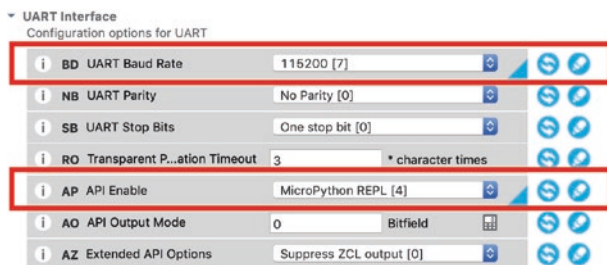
UART Interface
Configuration options for UART

| | | | |
|---|---|---|---|
| i | BD | UART Baud Rate | 115200 [7] |
| i | NB | UART Parity | No Parity [0] |
| i | SB | UART Stop Bits | One stop bit [0] |
| i | RO | Transparent P...ation Timeout | 3 * character times |
| i | AP | API Enable | MicroPython REPL [4] |
| i | AO | API Output Mode | 0 Bitfield |
| i | AZ | Extended API Options | Suppress ZCL output [0] |